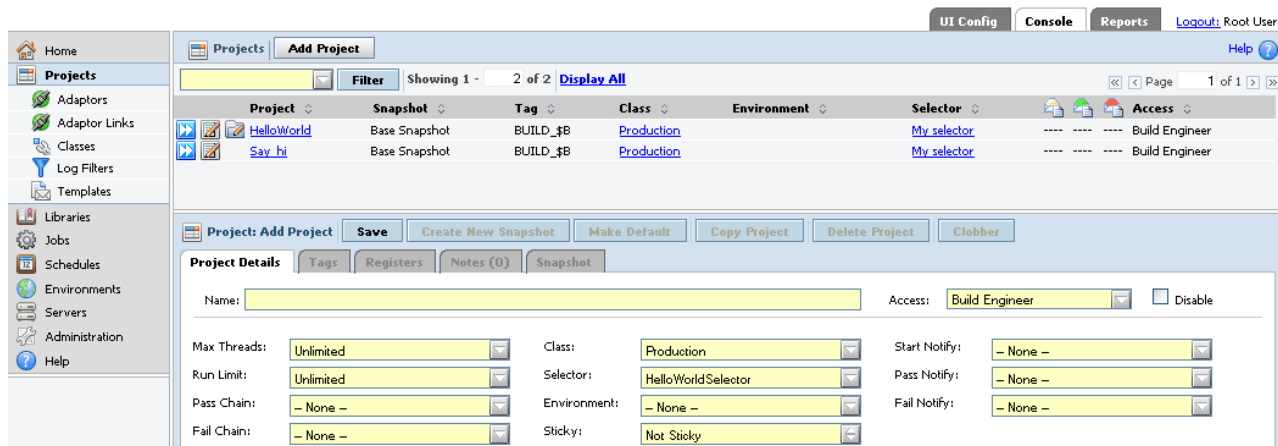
UI Config Console Reports Logout: Root User

Home
Projects
Adaptors
Adaptor Links
Classes
Log Filters
Templates
Libraries
Jobs
Schedules
Environments
Servers
Administration
Help

Projects Add Project

Help

Filter Showing 1 - 2 of 2 Display All

Page 1 of 1

| Project | Snapshot | Tag | Class | Environment | Selector | | | | Access |
|---|---|---|---|---|---|---|---|---|---|
| HelloWorld | Base Snapshot | BUILD_$B | Production | | My selector | ---- | ---- | ---- | Build Engineer |
| Say_hi | Base Snapshot | BUILD_$B | Production | | My selector | ---- | ---- | ---- | Build Engineer |

Project: Add Project Save Create New Snapshot Make Default Copy Project Delete Project Clobber

Project Details Tags Registers Notes (0) Snapshot

Name:
Access: Build Engineer
Disable

Max Threads: Unlimited
Class: Production
Start Notify: – None –
Run Limit: Unlimited
Selector: HelloWorldSelector
Pass Notify: – None –
Pass Chain: – None –
Environment: – None –
Fail Notify: – None –
Fail Chain: – None –
Sticky: Not Sticky